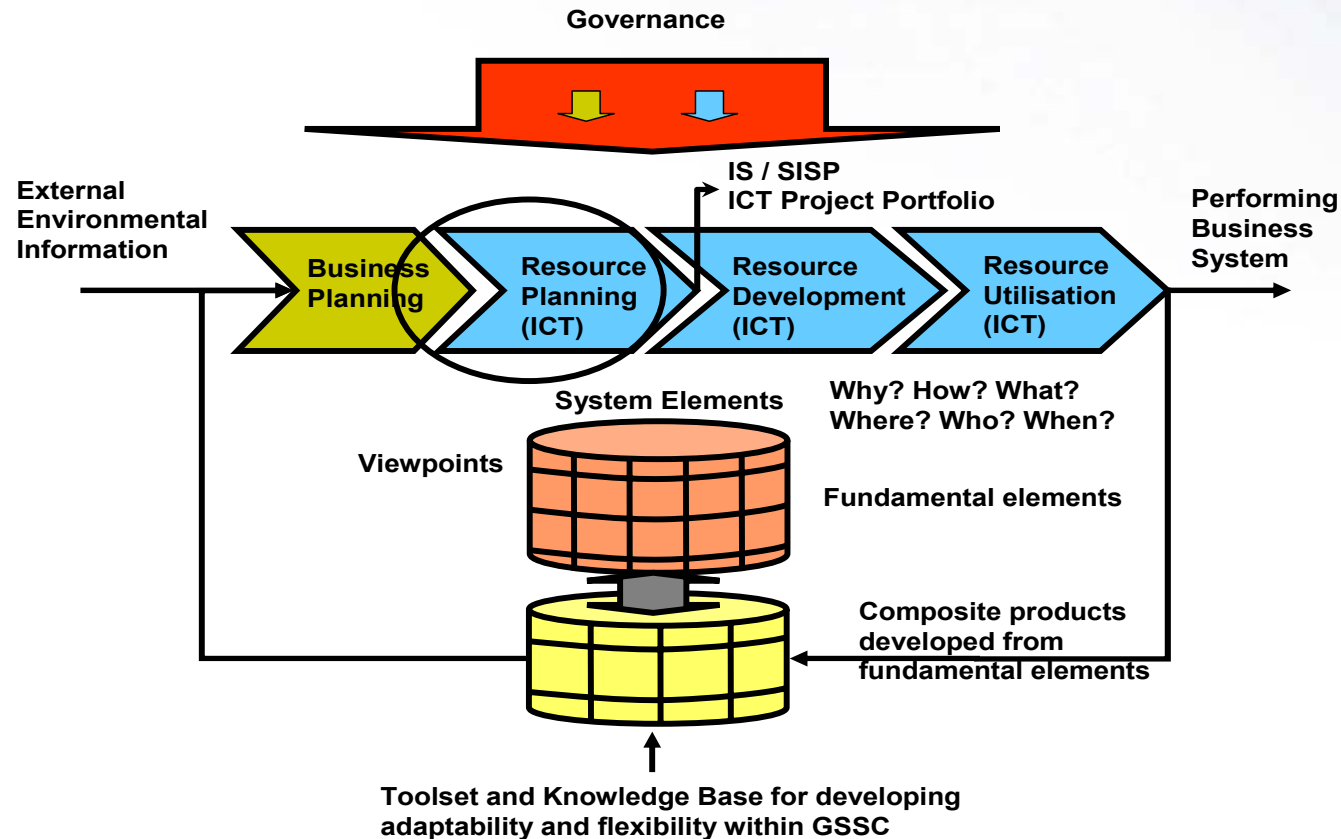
Governance

External Environmental Information

IS / SISP
ICT Project Portfolio

Performing Business System

Business Planning

Resource Planning (ICT)

Resource Development (ICT)

Resource Utilisation (ICT)

Why? How? What? Where? Who? When?

System Elements

Viewpoints

Fundamental elements

Composite products developed from fundamental elements

Toolset and Knowledge Base for developing adaptability and flexibility within GSSC